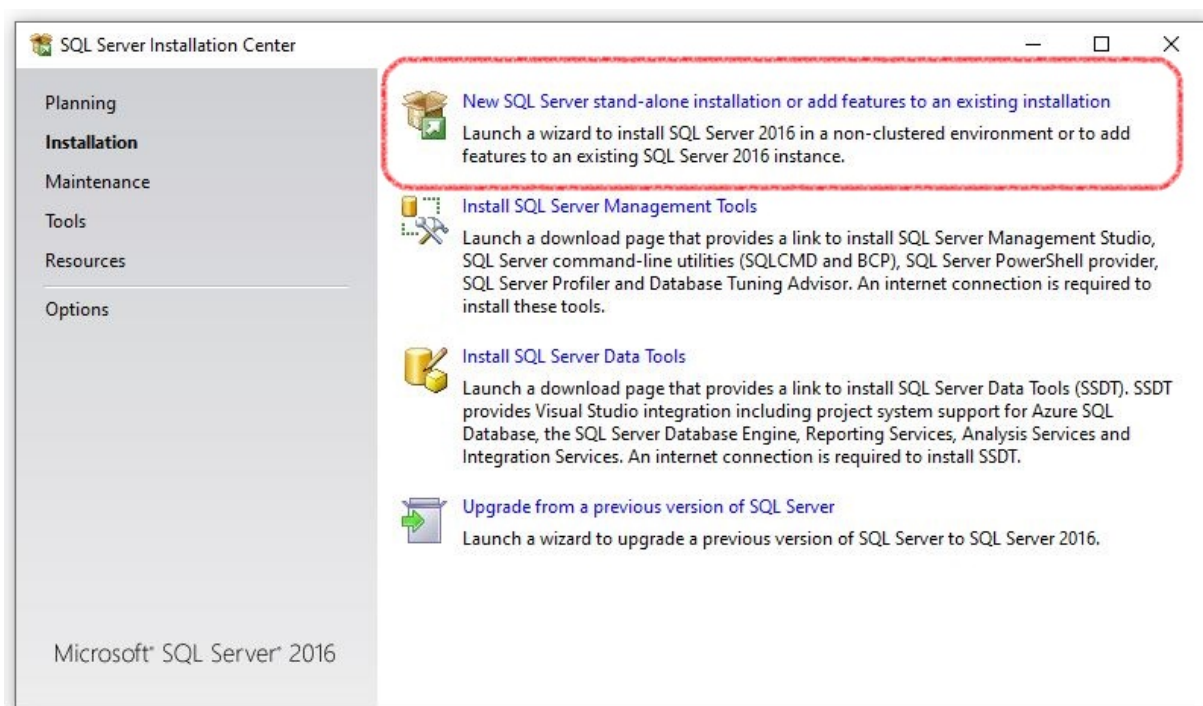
SQL Server Installation Center

Planning
Installation
Maintenance
Tools
Resources
Options

Microsoft® SQL Server® 2016

New SQL Server stand-alone installation or add features to an existing installation
Launch a wizard to install SQL Server 2016 in a non-clustered environment or to add features to an existing SQL Server 2016 instance.

Install SQL Server Management Tools
Launch a download page that provides a link to install SQL Server Management Studio, SQL Server command-line utilities (SQLCMD and BCP), SQL Server PowerShell provider, SQL Server Profiler and Database Tuning Advisor. An internet connection is required to install these tools.

Install SQL Server Data Tools
Launch a download page that provides a link to install SQL Server Data Tools (SSDT). SSDT provides Visual Studio integration including project system support for Azure SQL Database, the SQL Server Database Engine, Reporting Services, Analysis Services and Integration Services. An internet connection is required to install SSDT.

Upgrade from a previous version of SQL Server
Launch a wizard to upgrade a previous version of SQL Server to SQL Server 2016.